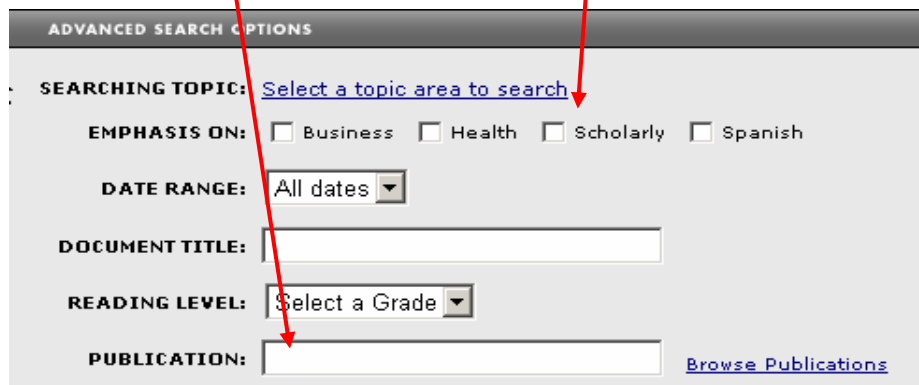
ADVANCED SEARCH OPTIONS

SEARCHING TOPIC: Select a topic area to search

EMPHASIS ON: Business Health Scholarly Spanish

DATE RANGE: All dates

DOCUMENT TITLE:

READING LEVEL: Select a Grade

PUBLICATION: Browse Publications